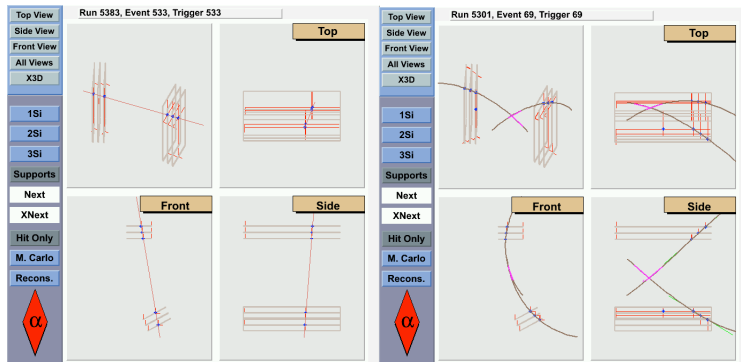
Top View
Side View
Front View
All Views
X3D
1Si
2Si
3Si
Supports
Next
XNext
Hit Only
M. Carlo
Recons.
α

Run 5383, Event 533, Trigger 533

Top

Front

Side

Top View
Side View
Front View
All Views
X3D
1Si
2Si
3Si
Supports
Next
XNext
Hit Only
M. Carlo
Recons.
α

Run 5301, Event 69, Trigger 69

Top

Front

Side